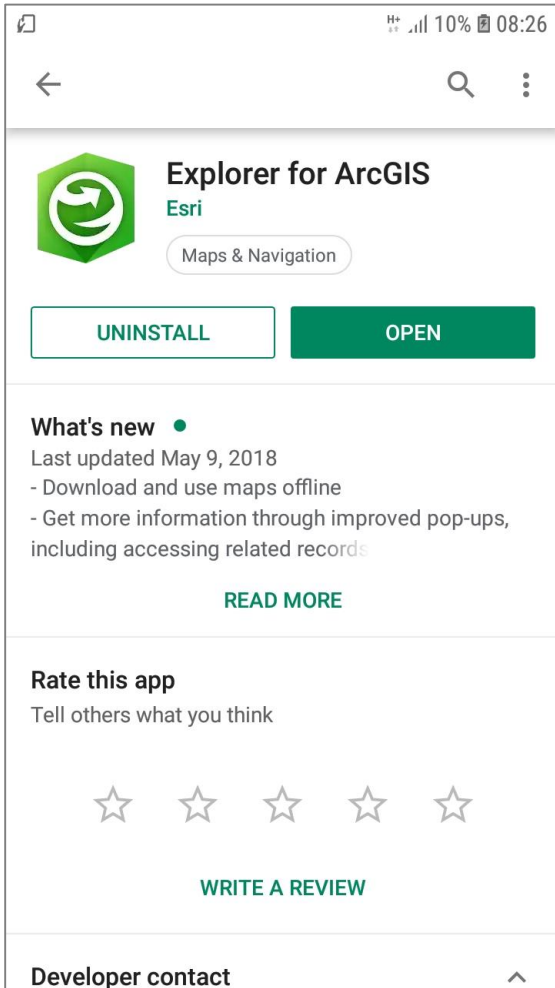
H+ 10% 08:26

Explorer for ArcGIS
Esri
Maps & Navigation

UNINSTALL
OPEN

What's new
Last updated May 9, 2018
- Download and use maps offline
- Get more information through improved pop-ups, including accessing related records

READ MORE

Rate this app
Tell others what you think

WRITE A REVIEW

Developer contact